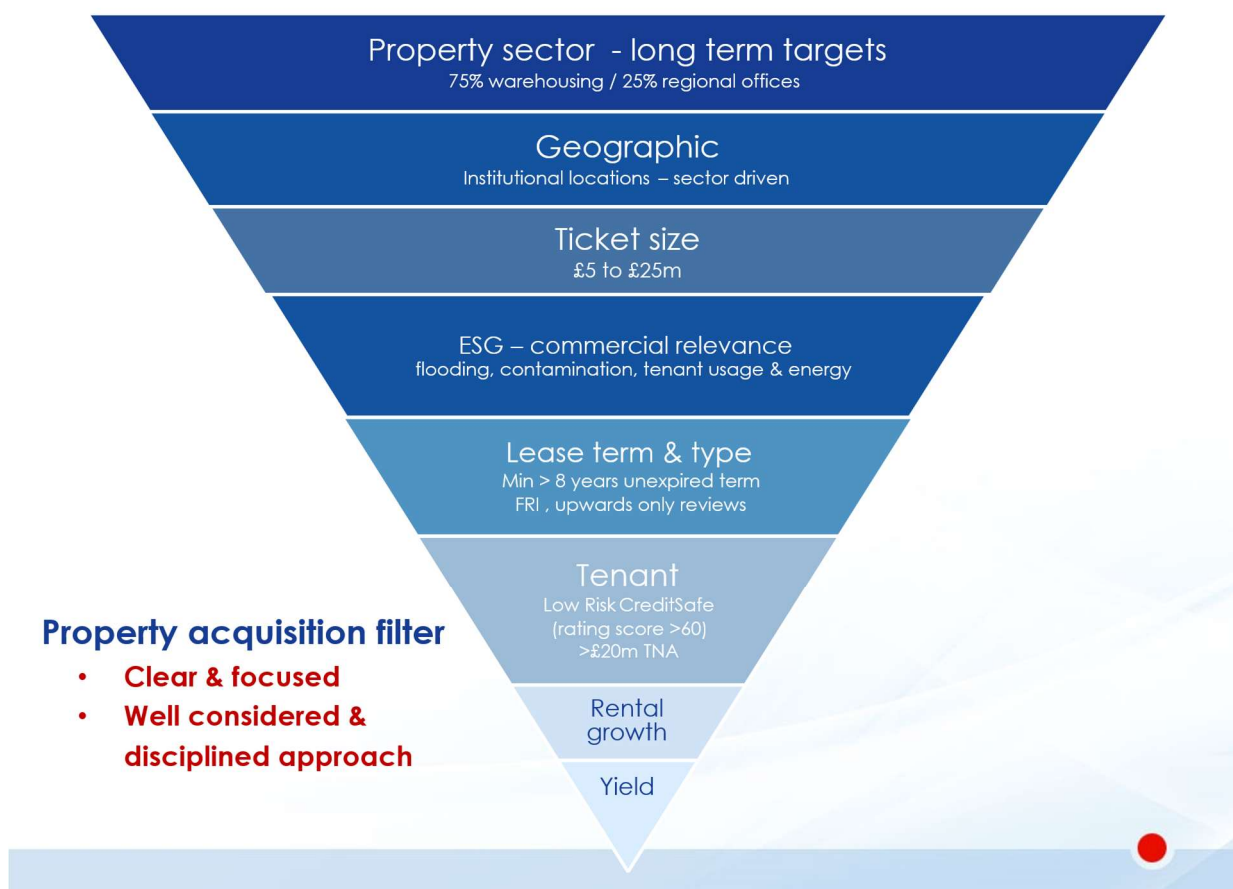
Property sector - long term targets
75% warehousing / 25% regional offices

Geographic
Institutional locations – sector driven

Ticket size
£5 to £25m

ESG – commercial relevance
flooding, contamination, tenant usage & energy

Lease term & type
Min > 8 years unexpired term
FRI , upwards only reviews

Tenant
Low Risk CreditSafe
(rating score >60)
>£20m TNA

Rental growth

Yield

Property acquisition filter
• Clear & focused
• Well considered & disciplined approach